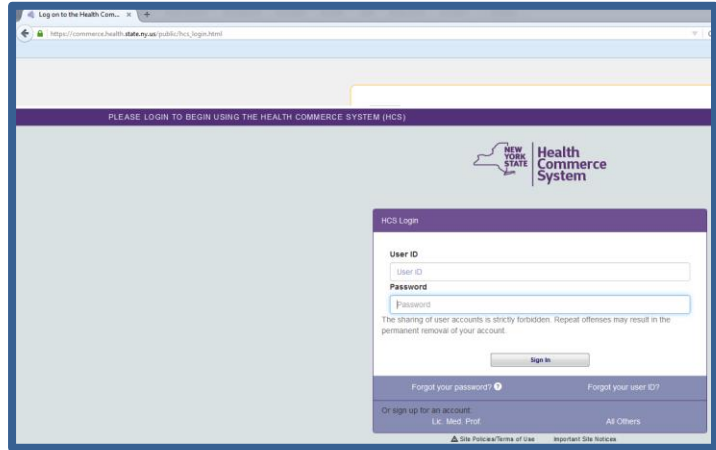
Log on to the Health Com... ×

https://commerce.health.state.ny.us/public/hcs_login.html

PLEASE LOGIN TO BEGIN USING THE HEALTH COMMERCE SYSTEM (HCS)

NEW YORK STATE

Health Commerce System

HCS Login

User ID

User ID

Password

Password

The sharing of user accounts is strictly forbidden. Repeat offenses may result in the permanent removal of your account.

Sign In

Forgot your password?

Forgot your user ID?

Or sign up for an account

Lic. Med. Prof.

All Others

Site Policies/Terms of Use

Important Site Notices